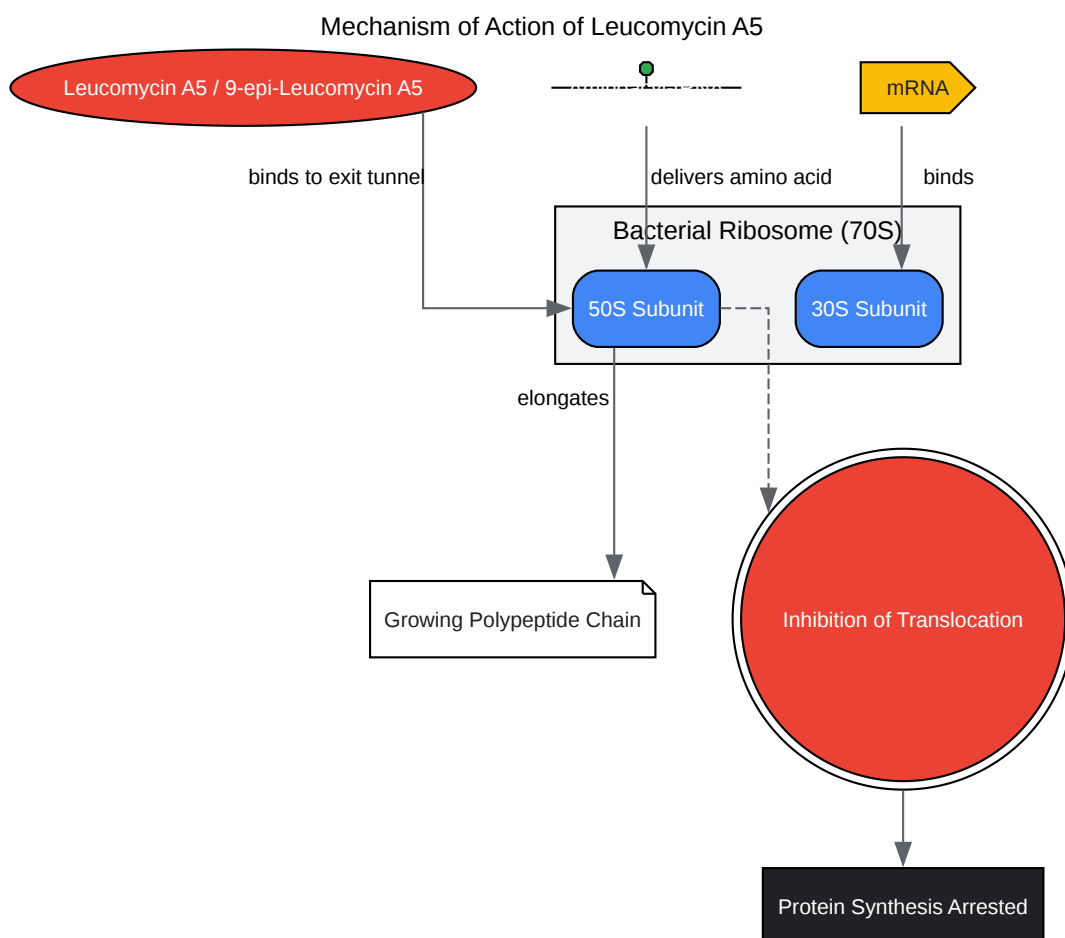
Mechanism of Action of Leucomycin A5

Leucomycin A5 / 9-epi-Leucomycin A5

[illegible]

mRNA

binds to exit tunnel

delivers amino acid

binds

Bacterial Ribosome (70S)

50S Subunit

30S Subunit

elongates

Growing Polypeptide Chain

Inhibition of Translocation

Protein Synthesis Arrested